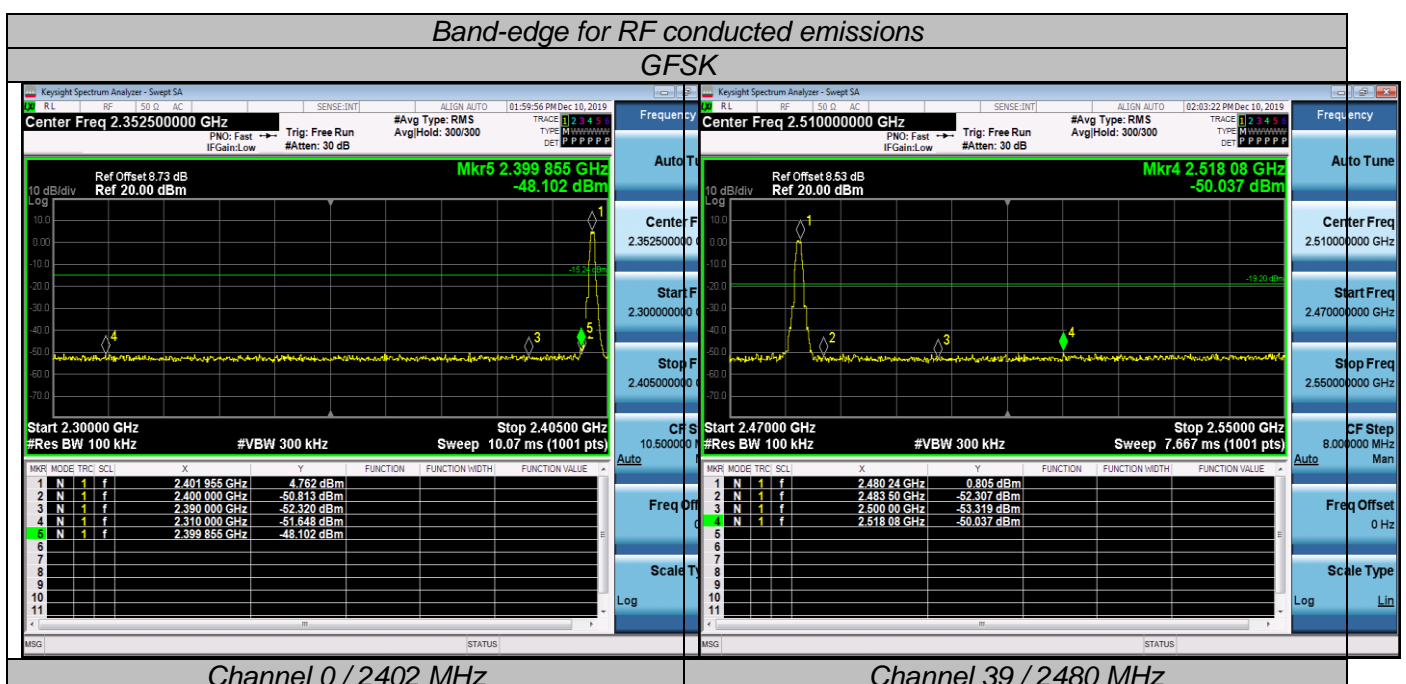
Band-edge for RF conducted emissions

GFSK

Keysight Spectrum Analyzer - Swept SA

RL RF 50 Ω AC SENSE:INT ALIGN AUTO 01:59:56 PM Dec 10, 2019

Center Freq 2.352500000 GHz

PNO: Fast IFGain:Low Trig: Free Run #Atten: 30 dB #Avg Type: RMS Avg|Hold: 300/300

TRACE 1 2 3 4 5 6 TYPE M DET P P P P P P

Ref Offset 8.73 dB
10 dB/div Ref 20.00 dBm

Mkr5 2.399 855 GHz
-48.102 dBm

Log
10.0
0.00
-10.0
-20.0
-30.0
-40.0
-50.0
-60.0
-70.0

-15.24 dBm

Start 2.30000 GHz
#Res BW 100 kHz
#VBW 300 kHz
Stop 2.40500 GHz
Sweep 10.07 ms (1001 pts)

| MKR | MODE | TRC | SCL | X | Y | FUNCTION | FUNCTION WIDTH | FUNCTION VALUE |
|---|---|---|---|---|---|---|---|---|
| 1 | N | 1 | f | 2.401 955 GHz | 4.762 dBm | | | |
| 2 | N | 1 | f | 2.400 000 GHz | -50.813 dBm | | | |
| 3 | N | 1 | f | 2.390 000 GHz | -52.320 dBm | | | |
| 4 | N | 1 | f | 2.310 000 GHz | -51.648 dBm | | | |
| 5 | N | 1 | f | 2.399 855 GHz | -48.102 dBm | | | |
| 6 | | | | | | | | |
| 7 | | | | | | | | |
| 8 | | | | | | | | |
| 9 | | | | | | | | |
| 10 | | | | | | | | |
| 11 | | | | | | | | |

MSG STATUS

Frequency
Auto Tu
Center F
2.352500000
Start F
2.300000000
Stop F
2.405000000
CF S
10.500000
Auto
Freq Off
0
Scale Ty
Log

Channel 0 / 2402 MHz

Keysight Spectrum Analyzer - Swept SA

RL RF 50 Ω AC SENSE:INT ALIGN AUTO 02:03:22 PM Dec 10, 2019

Center Freq 2.510000000 GHz

PNO: Fast IFGain:Low Trig: Free Run #Atten: 30 dB #Avg Type: RMS Avg|Hold: 300/300

TRACE 1 2 3 4 5 6 TYPE M DET P P P P P P

Ref Offset 8.53 dB
10 dB/div Ref 20.00 dBm

Mkr4 2.518 08 GHz
-50.037 dBm

Log
10.0
0.00
-10.0
-20.0
-30.0
-40.0
-50.0
-60.0
-70.0

-19.20 dBm

Start 2.47000 GHz
#Res BW 100 kHz
#VBW 300 kHz
Stop 2.55000 GHz
Sweep 7.667 ms (1001 pts)

| MKR | MODE | TRC | SCL | X | Y | FUNCTION | FUNCTION WIDTH | FUNCTION VALUE |
|---|---|---|---|---|---|---|---|---|
| 1 | N | 1 | f | 2.480 24 GHz | 0.805 dBm | | | |
| 2 | N | 1 | f | 2.483 50 GHz | -52.307 dBm | | | |
| 3 | N | 1 | f | 2.500 00 GHz | -53.319 dBm | | | |
| 4 | N | 1 | f | 2.518 08 GHz | -50.037 dBm | | | |
| 5 | | | | | | | | |
| 6 | | | | | | | | |
| 7 | | | | | | | | |
| 8 | | | | | | | | |
| 9 | | | | | | | | |
| 10 | | | | | | | | |
| 11 | | | | | | | | |

MSG STATUS

Frequency
Auto Tune
Center Freq
2.510000000 GHz
Start Freq
2.470000000 GHz
Stop Freq
2.550000000 GHz
CF Step
8.000000 MHz
Auto Man
Freq Offset
0 Hz
Scale Type
Log Lin

Channel 39 / 2480 MHz